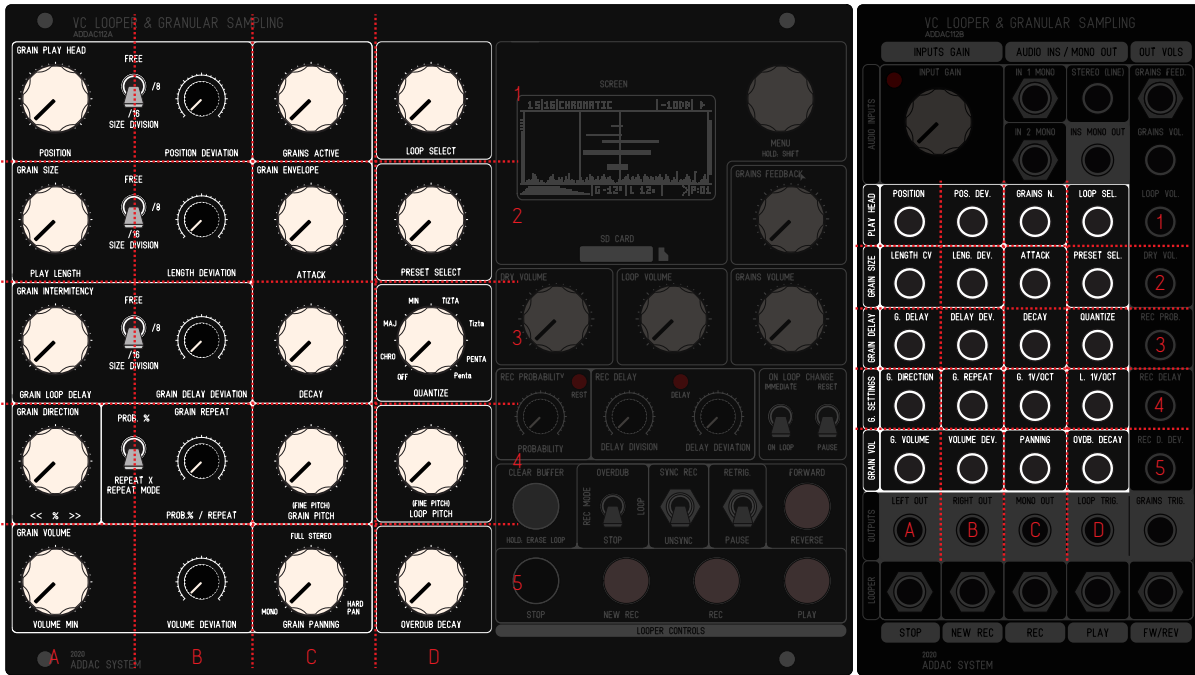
VC LOOPER & GRANULAR SAMPLING
ADDAC112A

GRAIN PLAY HEAD
FREE
/8
/16
SIZE DIVISION
POSITION
POSITION DEVIATION
GRAINS ACTIVE
LOOP SELECT

GRAIN SIZE
FREE
/8
/16
SIZE DIVISION
PLAY LENGTH
LENGTH DEVIATION
GRAIN ENVELOPE
ATTACK
PRESET SELECT

GRAIN INTERMITENCY
FREE
/8
/16
SIZE DIVISION
GRAIN LOOP DELAY
GRAIN DELAY DEVIATION
DECAY
MIN
TIZTA
MAJ
Tizta
CHRO
PENTA
OFF
Penta
QUANTIZE

GRAIN DIRECTION
<< % >>
PROB. %
REPEAT X
REPEAT MODE
GRAIN REPEAT
PROB.% / REPEAT
(FINE PITCH)
GRAIN PITCH
(FINE PITCH)
LOOP PITCH

GRAIN VOLUME
VOLUME MIN
VOLUME DEVIATION
FULL STEREO
MONO
HARD PAN
GRAIN PANNING
OVERDUB DECAY

SCREEN
1
15|16|CHROMATIC |-10DB|
G-12 L 12 P:01
MENU
HOLD: SHIFT
2
GRAINS FEEDBACK
SD CARD
DRY VOLUME
LOOP VOLUME
GRAINS VOLUME
3
REC PROBABILITY
REST
PROBABILITY
REC DELAY
DELAY
DELAY DIVISION
DELAY DEVIATION
ON LOOP CHANGE
IMMEDIATE
RESET
ON LOOP
PAUSE
4
CLEAR BUFFER
HOLD: ERASE LOOP
OVERDUB
REC MODE
LOOP
STOP
SYNC REC
UNSYNC
RETRIG.
PAUSE
FORWARD
REVERSE
5
STOP
NEW REC
REC
PLAY
LOOPER CONTROLS

A
2020
ADDAC SYSTEM
B
C
D

VC LOOPER & GRANULAR SAMPLING
ADDAC112B
INPUTS GAIN
AUDIO INS / MONO OUT
OUT VOLS
AUDIO INPUTS
INPUT GAIN
IN 1 MONO
STEREO (LINE)
GRAINS FEED.
IN 2 MONO
INS MONO OUT
GRAINS VOL.
PLAY HEAD
POSITION
POS. DEV.
GRAINS N.
LOOP SEL.
LOOP VOL.
1
GRAIN SIZE
LENGTH CV
LENG. DEV.
ATTACK
PRESET SEL.
DRY VOL.
2
GRAIN DELAY
G. DELAY
DELAY DEV.
DECAY
QUANTIZE
REC PROB.
3
G. SETTINGS
G. DIRECTION
G. REPEAT
G. 1V/OCT
L. 1V/OCT
REC DELAY
4
GRAIN VOL.
G. VOLUME
VOLUME DEV.
PANNING
OVDB. DECAY
REC D. DEV.
5
OUTPUTS
LEFT OUT
RIGHT OUT
MONO OUT
LOOP TRIG.
GRAINS TRIG.
A
B
C
D
LOOPER
STOP
NEW REC
REC
PLAY
FW/REV
2020
ADDAC SYSTEM